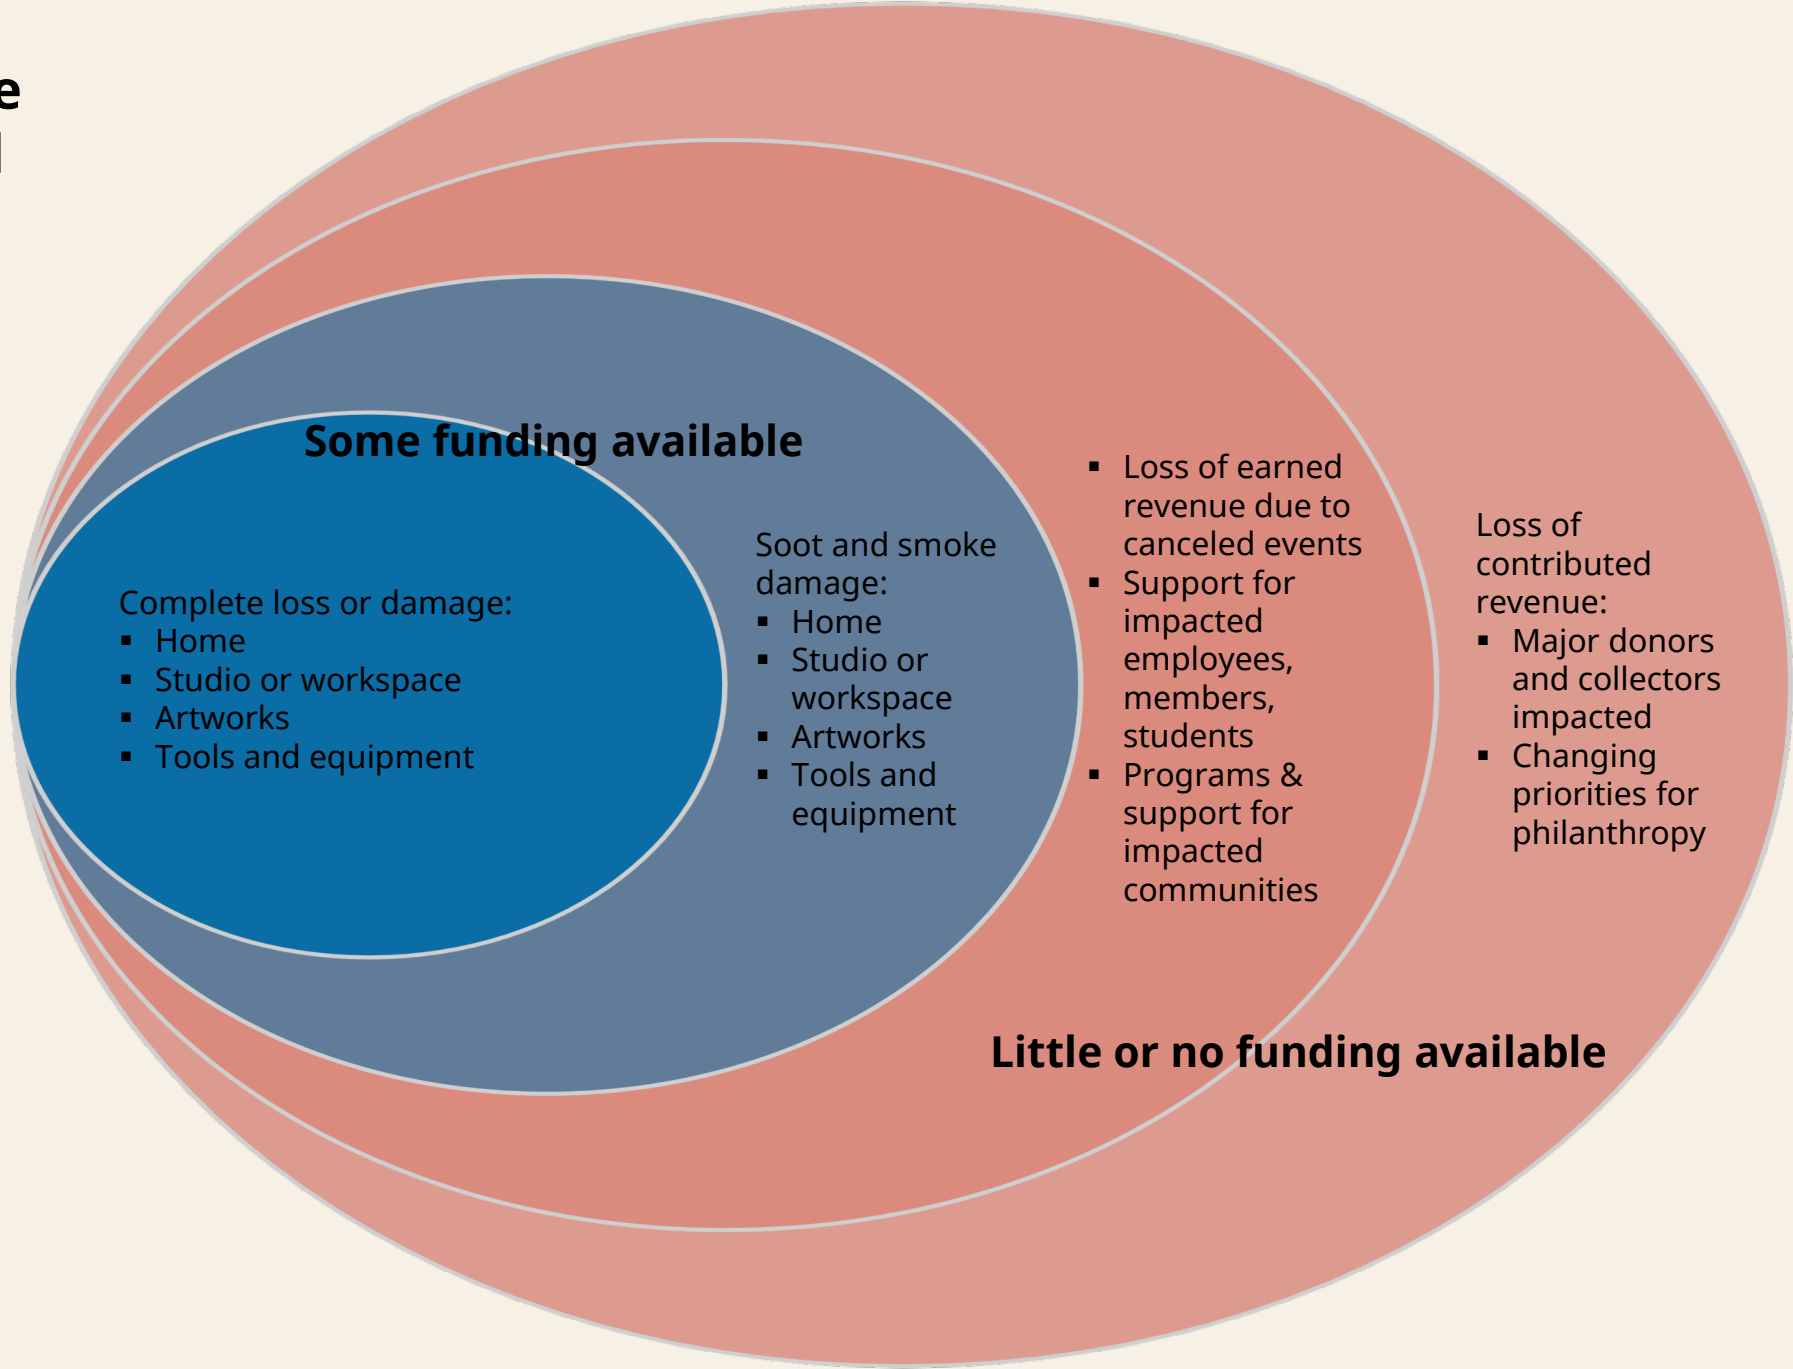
e
l

Some funding available

Complete loss or damage:
▪ Home
▪ Studio or workspace
▪ Artworks
▪ Tools and equipment

Soot and smoke damage:
▪ Home
▪ Studio or workspace
▪ Artworks
▪ Tools and equipment

▪ Loss of earned revenue due to canceled events
▪ Support for impacted employees, members, students
▪ Programs & support for impacted communities

Loss of contributed revenue:
▪ Major donors and collectors impacted
▪ Changing priorities for philanthropy

Little or no funding available